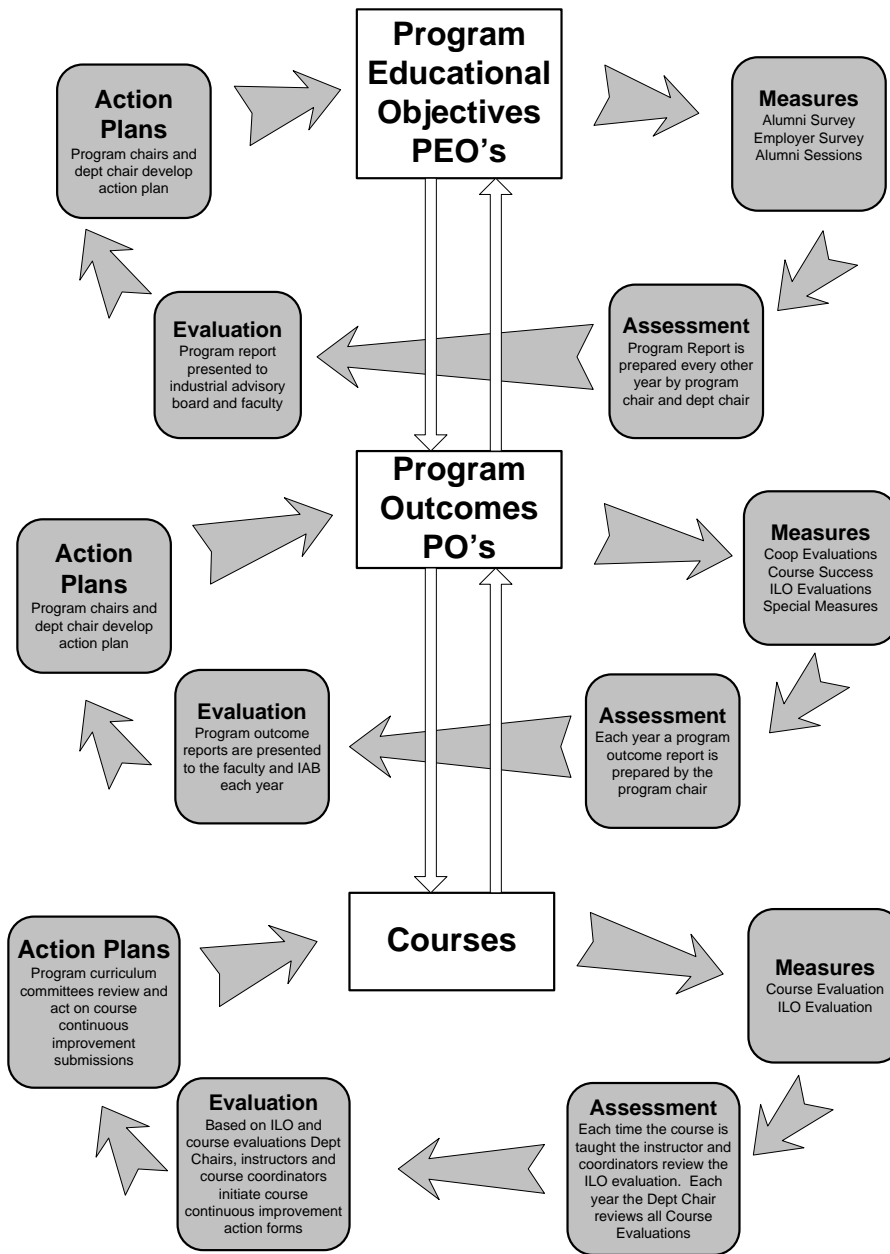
Program Educational Objectives PEO's

Action Plans
Program chairs and dept chair develop action plan

Measures
Alumni Survey
Employer Survey
Alumni Sessions

Evaluation
Program report presented to industrial advisory board and faculty

Assessment
Program Report is prepared every other year by program chair and dept chair

Program Outcomes PO's

Action Plans
Program chairs and dept chair develop action plan

Measures
Coop Evaluations
Course Success
ILO Evaluations
Special Measures

Evaluation
Program outcome reports are presented to the faculty and IAB each year

Assessment
Each year a program outcome report is prepared by the program chair

Courses

Action Plans
Program curriculum committees review and act on course continuous improvement submissions

Measures
Course Evaluation
ILO Evaluation

Evaluation
Based on ILO and course evaluations Dept Chairs, instructors and course coordinators initiate course continuous improvement action forms

Assessment
Each time the course is taught the instructor and coordinators review the ILO evaluation. Each year the Dept Chair reviews all Course Evaluations